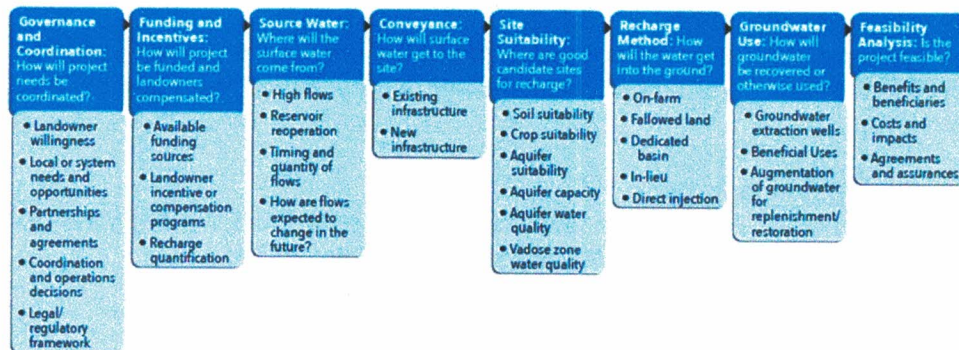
Governance and Coordination: How will project needs be coordinated?

• Landowner willingness
• Local or system needs and opportunities
• Partnerships and agreements
• Coordination and operations decisions
• Legal/ regulatory framework

Funding and Incentives: How will project be funded and landowners compensated?

• Available funding sources
• Landowner incentive or compensation programs
• Recharge quantification

Source Water: Where will the surface water come from?

• High flows
• Reservoir reoperation
• Timing and quantity of flows
• How are flows expected to change in the future?

Conveyance: How will surface water get to the site?

• Existing infrastructure
• New infrastructure

Site Suitability: Where are good candidate sites for recharge?

• Soil suitability
• Crop suitability
• Aquifer suitability
• Aquifer capacity
• Aquifer water quality
• Vadose zone water quality

Recharge Method: How will the water get into the ground?

• On-farm
• Fallowed land
• Dedicated basin
• In-lieu
• Direct injection

Groundwater Use: How will groundwater be recovered or otherwise used?

• Groundwater extraction wells
• Beneficial Uses
• Augmentation of groundwater for replenishment/ restoration

Feasibility Analysis: Is the project feasible?

• Benefits and beneficiaries
• Costs and impacts
• Agreements and assurances